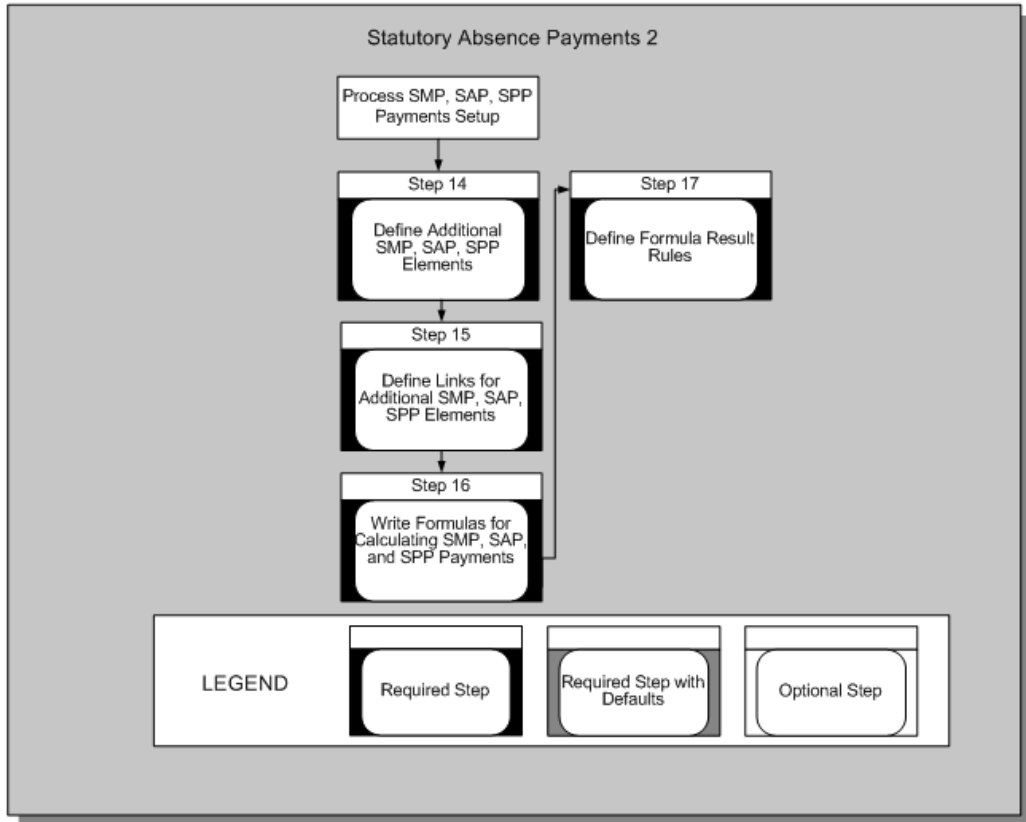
Statutory Absence Payments 2

Process SMP, SAP, SPP Payments Setup

Step 14

Define Additional SMP, SAP, SPP Elements

Step 15

Define Links for Additional SMP, SAP, SPP Elements

Step 16

Write Formulas for Calculating SMP, SAP, and SPP Payments

Step 17

Define Formula Result Rules

LEGEND

Required Step

Required Step with Defaults

Optional Step